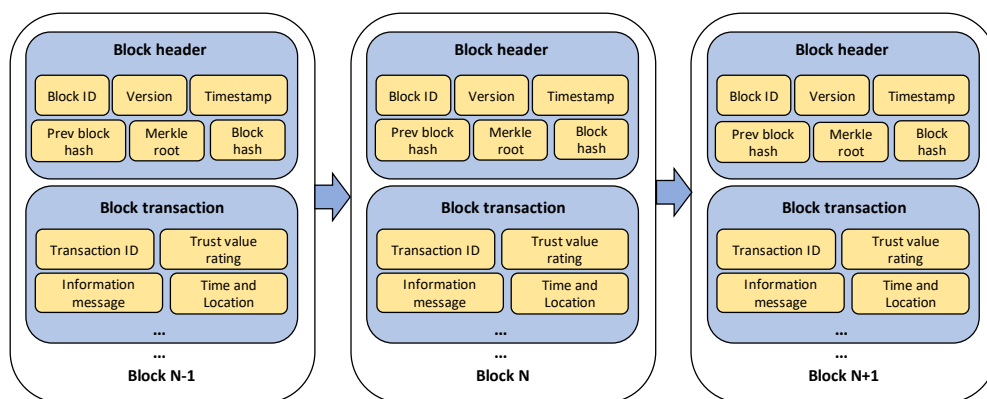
Block header

Block ID | Version | Timestamp
Prev block hash | Merkle root | Block hash

Block transaction

Transaction ID | Trust value rating
Information message | Time and Location

...

...

Block N-1

Block header

Block ID | Version | Timestamp
Prev block hash | Merkle root | Block hash

Block transaction

Transaction ID | Trust value rating
Information message | Time and Location

...

...

Block N

Block header

Block ID | Version | Timestamp
Prev block hash | Merkle root | Block hash

Block transaction

Transaction ID | Trust value rating
Information message | Time and Location

...

...

Block N+1